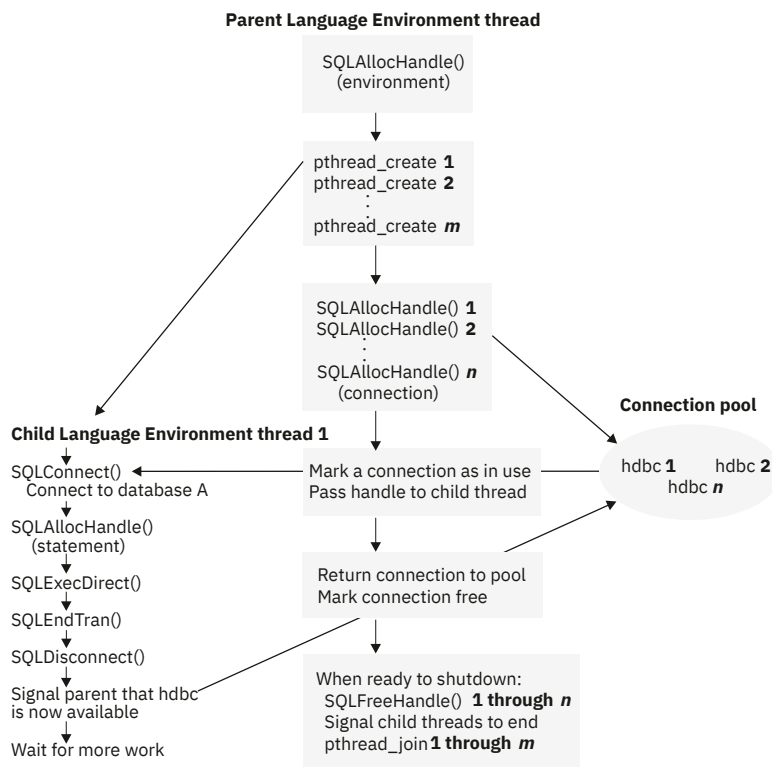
Parent Language Environment thread

SQLAllocHandle()
(environment)

pthread_create **1**
pthread_create **2**
⋮
pthread_create ***m***

SQLAllocHandle() **1**
SQLAllocHandle() **2**
⋮
SQLAllocHandle() ***n***
(connection)

Connection pool

hdbc **1** hdbc **2**
hdbc ***n***

Child Language Environment thread 1

SQLConnect()
Connect to database A

SQLAllocHandle()
(statement)

SQLExecDirect()

SQLEndTran()

SQLDisconnect()

Signal parent that hdbc is now available

Wait for more work

Mark a connection as in use
Pass handle to child thread

Return connection to pool
Mark connection free

When ready to shutdown:
SQLFreeHandle() **1 through *n***
Signal child threads to end
pthread_join **1 through *m***